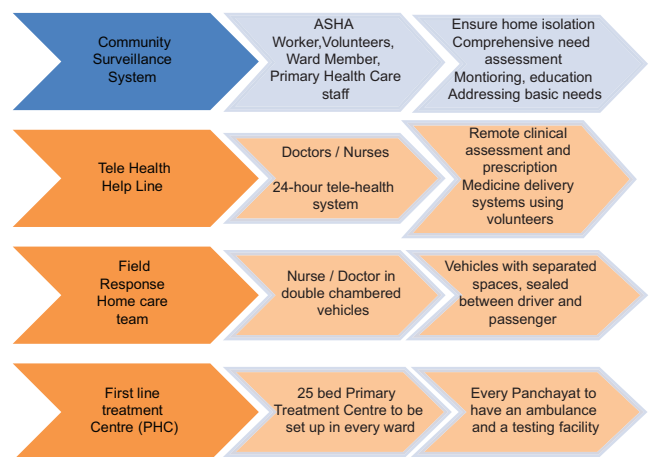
Community Surveillance System

ASHA Worker,Volunteers, Ward Member, Primary Health Care staff

Ensure home isolation
Comprehensive need assessment
Montioring, education
Addressing basic needs

Tele Health Help Line

Doctors / Nurses

24-hour tele-health system

Remote clinical assessment and prescription
Medicine delivery systems using volunteers

Field Response Home care team

Nurse / Doctor in double chambered vehicles

Vehicles with separated spaces, sealed between driver and passenger

First line treatment Centre (PHC)

25 bed Primary Treatment Centre to be set up in every ward

Every Panchayat to have an ambulance and a testing facility